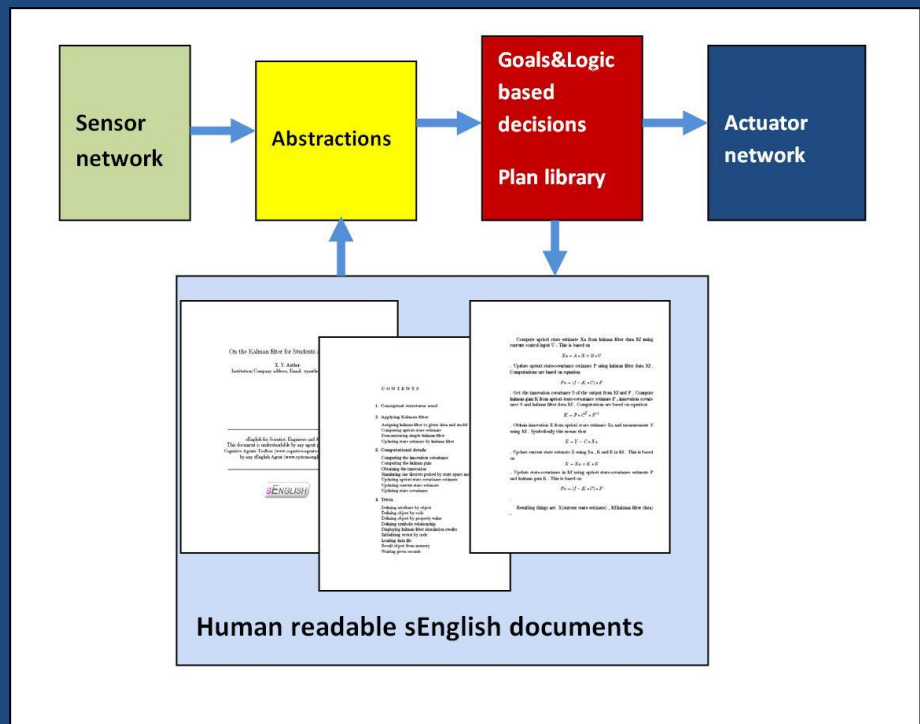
Sensor network

Abstractions

Goals&Logic based decisions

Plan library

Actuator network

On the Kalman filter for Students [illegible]

X. Y. Author
Institution/Company address, Email: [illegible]

sEnglish for Scientist, Engineers and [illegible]
This document is understandable by any agent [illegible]
Cognitive Agents Toolbox (www.cognitive-agents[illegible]
by any sEnglish Agent (www.system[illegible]

sENGLISH

CONTENTS

1. Conceptual structures used

2. Applying Kalman filter
Assigning kalman filter to given data and model
Computing apriori state estimate
Demonstrating simple kalman filter
Updating state estimate by kalman filter

3. Computational details
Computing the innovation covariance
Computing the kalman gain
Obtaining the innovation
Simulating our discrete-pulsed by state space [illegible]
Updating apriori state covariance estimate
Updating current state estimate
Updating state covariance

4. Trivia
Defining attribute by object
Defining object by code
Defining object by property value
Defining symbolic relationship
Displaying kalman filter simulation results
Initializing vector by code
Loading data file
Recall object from memory
Waiting given seconds

. Compute apriori state estimate Xa from kalman filter data Kf using current control input U . This is based on

$Xa = A * X + B * U$

. Update apriori state-covariance estimate P using kalman filter data Kf . Computations are based on equation

$Pa = (I - K * C) * P$

. Get the innovation covariance S of the output from Kf and P . Compute kalman gain K from apriori state-covariance estimate P , innovation covariance S and kalman filter data Kf . Computations are based on equation

$K = Pa * C^T * S^{-1}$

. Obtain innovation E from apriori state estimate Xa and measurement Y using Kf . Symbolically this means that

$E = Y - C * Xa$

. Update current state estimate X using Xa , K and E in Kf . This is based on

$X = Xa + K * E$

. Update state-covariance in Kf using apriori state-covariance estimate P and kalman gain K . This is based on

$Pa = (I - K * C) * P$

.

Resulting things are `X(current state estimate)` , `Kf(kalman filter data)` .

Human readable sEnglish documents